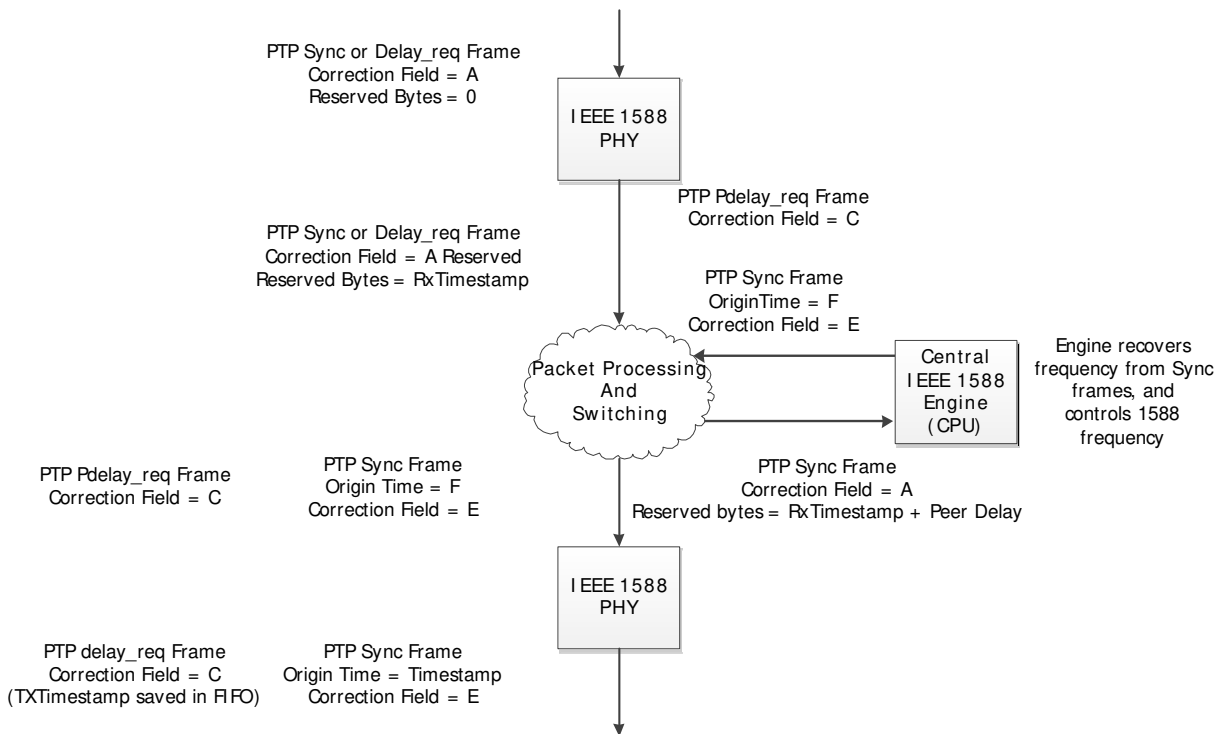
PTP Sync or Delay_req Frame
Correction Field = A
Reserved Bytes = 0

IEEE 1588
PHY

PTP Pdelay_req Frame
Correction Field = C

PTP Sync or Delay_req Frame
Correction Field = A Reserved
Reserved Bytes = RxTimestamp

PTP Sync Frame
OriginTime = F
Correction Field = E

Packet Processing
And
Switching

Central
IEEE 1588
Engine
(CPU)

Engine recovers
frequency from Sync
frames, and
controls 1588
frequency

PTP Pdelay_req Frame
Correction Field = C

PTP Sync Frame
Origin Time = F
Correction Field = E

PTP Sync Frame
Correction Field = A
Reserved bytes = RxTimestamp + Peer Delay

IEEE 1588
PHY

PTP delay_req Frame
Correction Field = C
(TXTimestamp saved in FIFO)

PTP Sync Frame
Origin Time = Timestamp
Correction Field = E